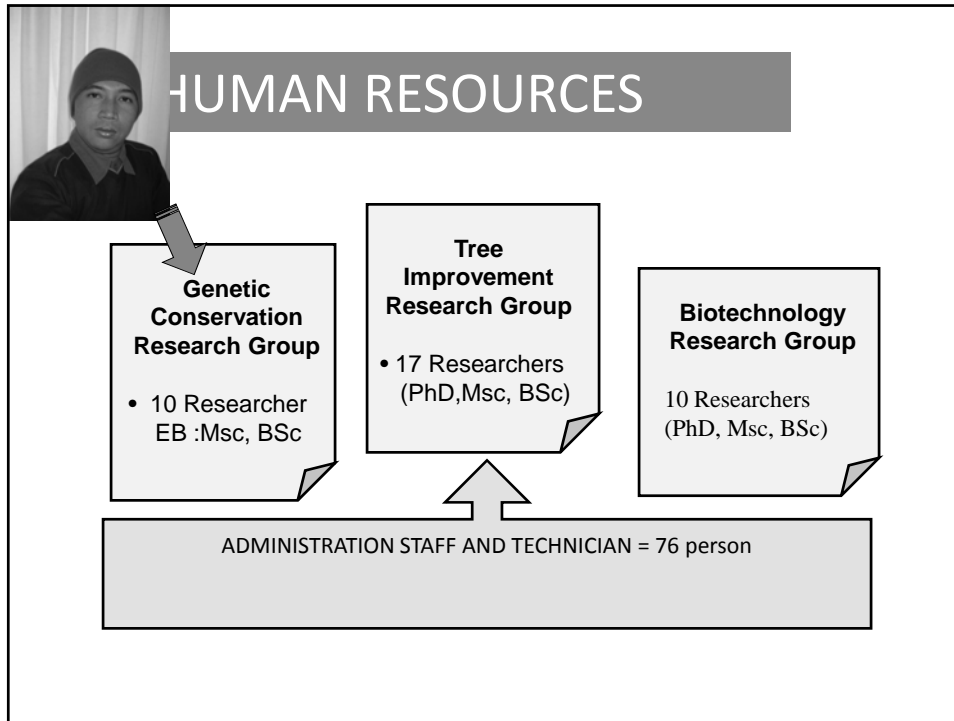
HUMAN RESOURCES

Genetic Conservation Research Group

• 10 Researcher EB :Msc, BSc

Tree Improvement Research Group

• 17 Researchers (PhD,Msc, BSc)

Biotechnology Research Group

10 Researchers (PhD, Msc, BSc)

ADMINISTRATION STAFF AND TECHNICIAN = 76 person